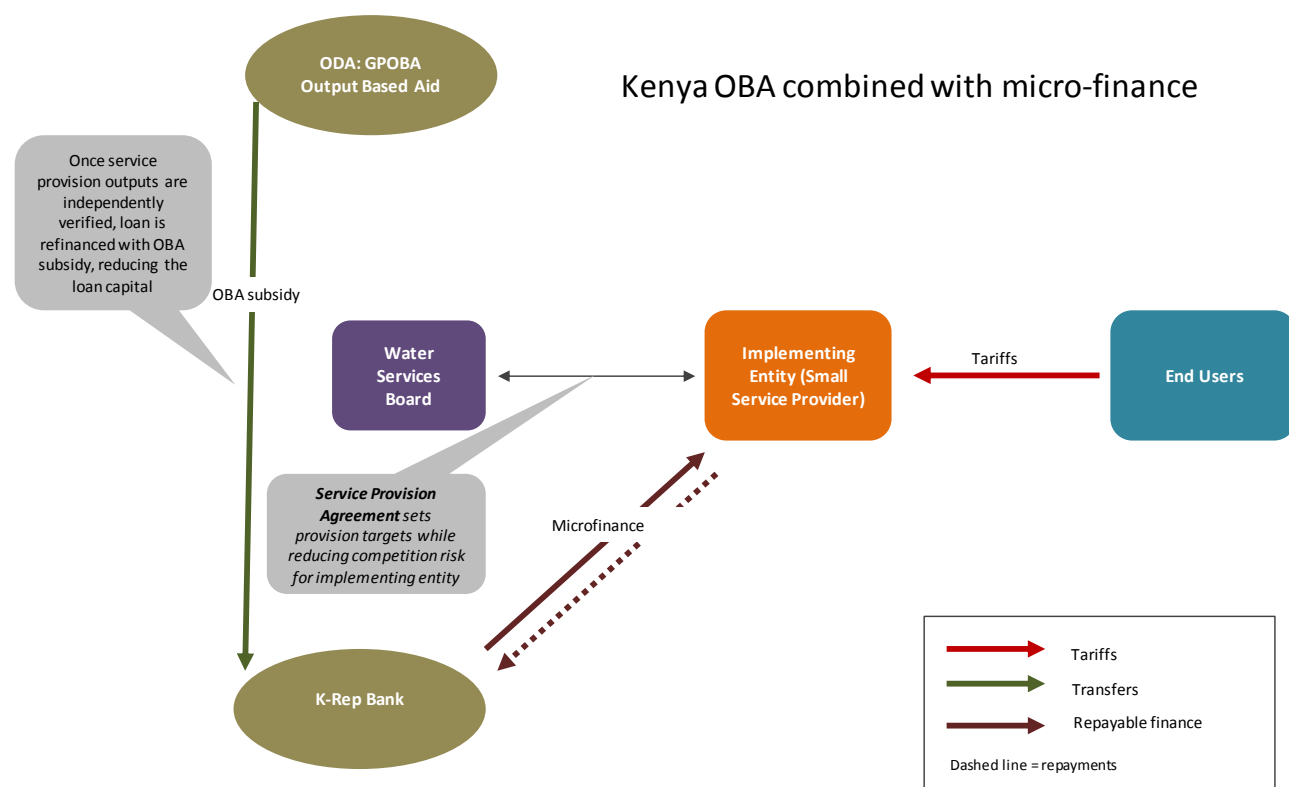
ODA: GPOBA
Output Based Aid

Kenya OBA combined with micro-finance

Once service provision outputs are independently verified, loan is refinanced with OBA subsidy, reducing the loan capital

OBA subsidy

Water Services Board

Implementing Entity (Small Service Provider)

Tariffs

End Users

***Service Provision Agreement*** *sets provision targets while reducing competition risk for implementing entity*

Microfinance

K-Rep Bank

Tariffs
Transfers
Repayable finance

Dashed line = repayments